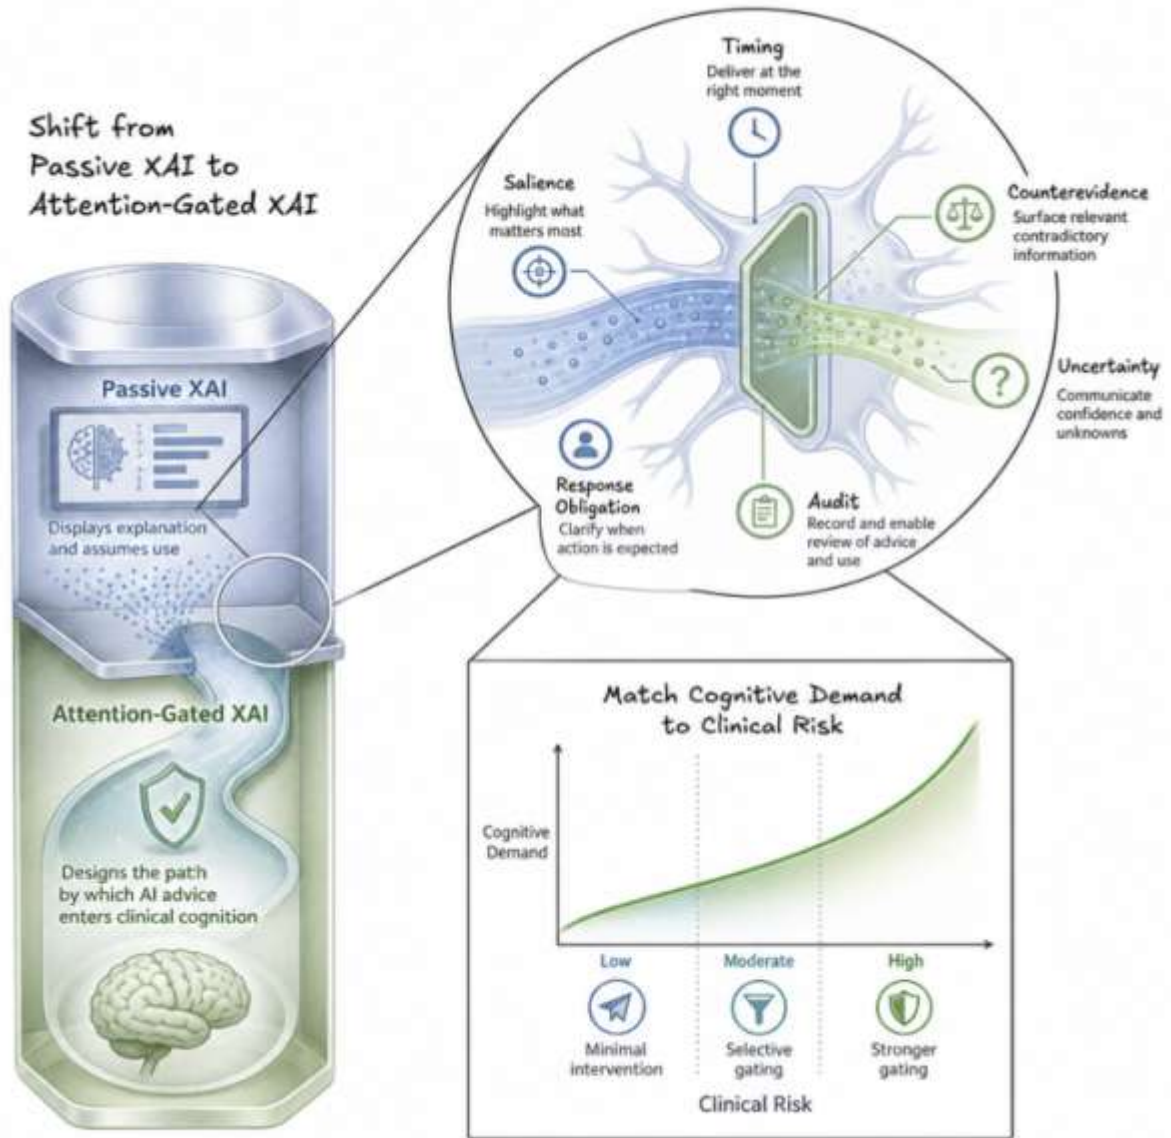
Shift from Passive XAI to Attention-Gated XAI

Passive XAI

Displays explanation and assumes use

Attention-Gated XAI

Designs the path by which AI advice enters clinical cognition

Timing
Deliver at the right moment

Salience
Highlight what matters most

Counterevidence
Surface relevant contradictory information

Uncertainty
Communicate confidence and unknowns

Response Obligation
Clarify when action is expected

Audit
Record and enable review of advice and use

Match Cognitive Demand to Clinical Risk

Cognitive Demand

Low
Minimal intervention

Moderate
Selective gating

High
Stronger gating

Clinical Risk